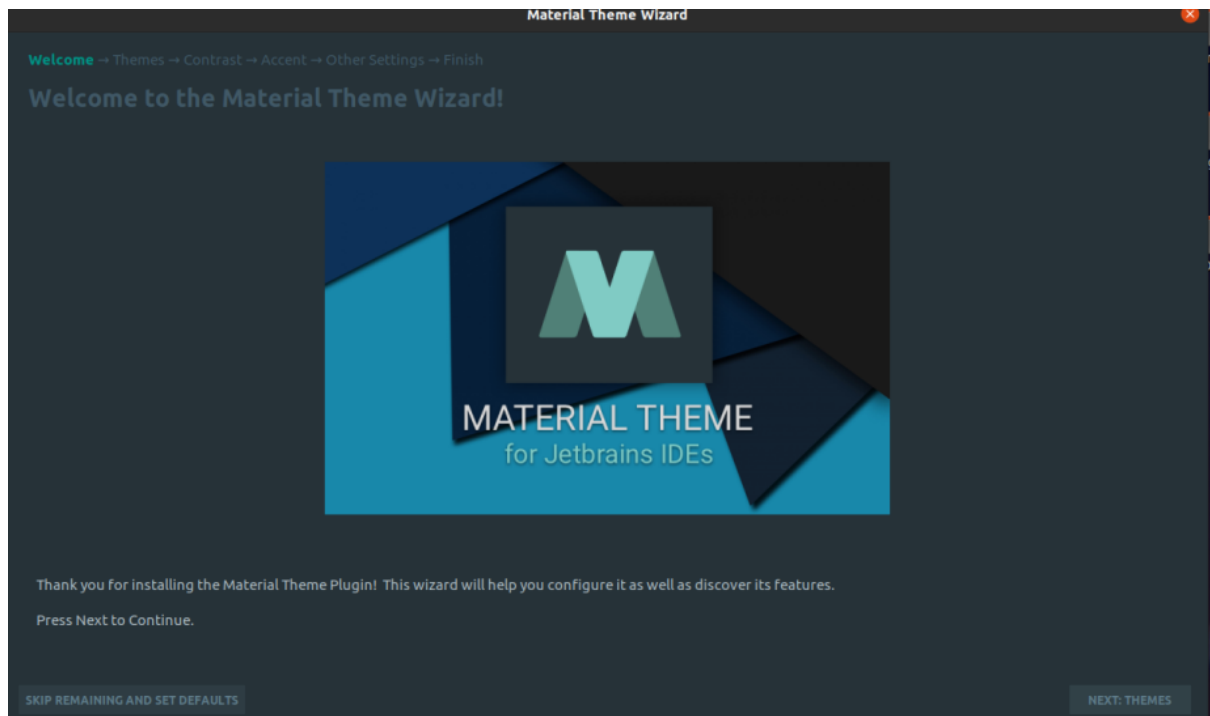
Material Theme Wizard

Welcome → Themes → Contrast → Accent → Other Settings → Finish

Welcome to the Material Theme Wizard!

MATERIAL THEME
for Jetbrains IDEs

Thank you for installing the Material Theme Plugin! This wizard will help you configure it as well as discover its features.

Press Next to Continue.

SKIP REMAINING AND SET DEFAULTS

NEXT: THEMES